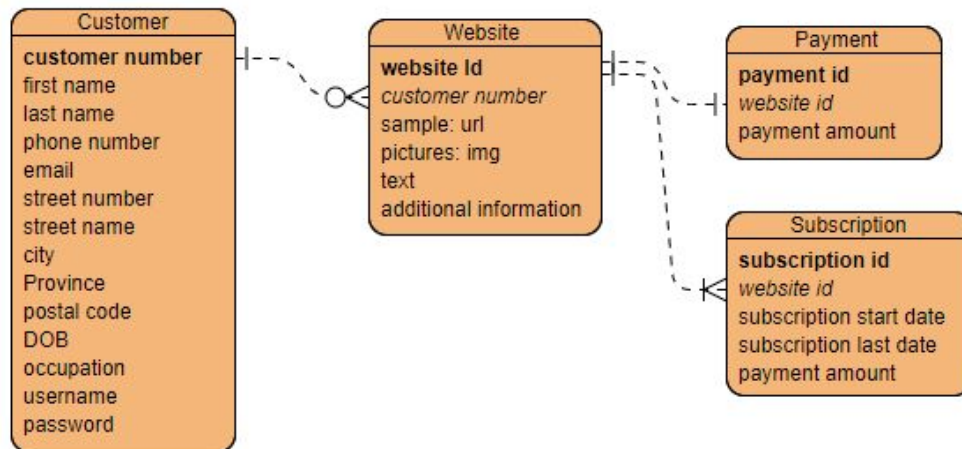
Customer
customer number
first name
last name
phone number
email
street number
street name
city
Province
postal code
DOB
occupation
username
password

Website
website Id
customer number
sample: url
pictures: img
text
additional information

Payment
payment id
website id
payment amount

Subscription
subscription id
website id
subscription start date
subscription last date
payment amount